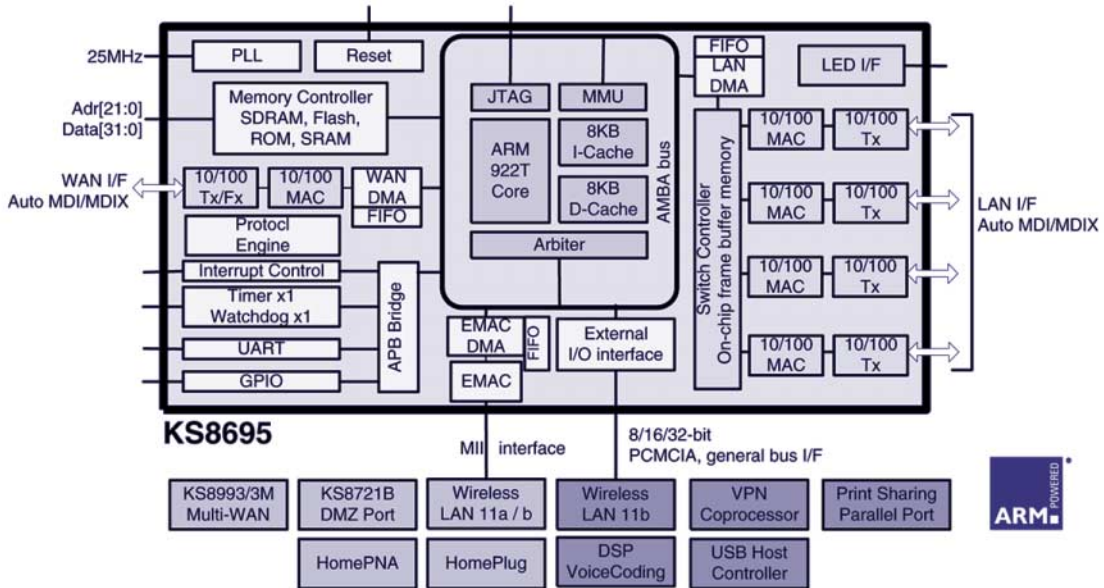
25MHz
PLL
Reset
JTAG
MMU
FIFO
LAN
DMA
LED I/F

Adr[21:0]
Data[31:0]
Memory Controller
SDRAM, Flash,
ROM, SRAM

ARM
922T
Core
8KB
I-Cache
8KB
D-Cache
AMBA bus

10/100
MAC
10/100
Tx

WAN I/F
Auto MDI/MDIX
10/100
Tx/Fx
10/100
MAC
WAN
DMA
FIFO

Protocl
Engine
Arbiter

Switch Controller
On-chip frame buffer memory

10/100
MAC
10/100
Tx

LAN I/F
Auto MDI/MDIX

Interrupt Control
Timer x1
Watchdog x1
UART
GPIO
APB Bridge

10/100
MAC
10/100
Tx

EMAC
DMA
FIFO
EMAC
External
I/O interface

10/100
MAC
10/100
Tx

KS8695
MII interface
8/16/32-bit
PCMCIA, general bus I/F

KS8993/3M
Multi-WAN
KS8721B
DMZ Port
Wireless
LAN 11a / b
Wireless
LAN 11b
VPN
Coprocessor
Print Sharing
Parallel Port
HomePNA
HomePlug
DSP
VoiceCoding
USB Host
Controller

ARM POWERED